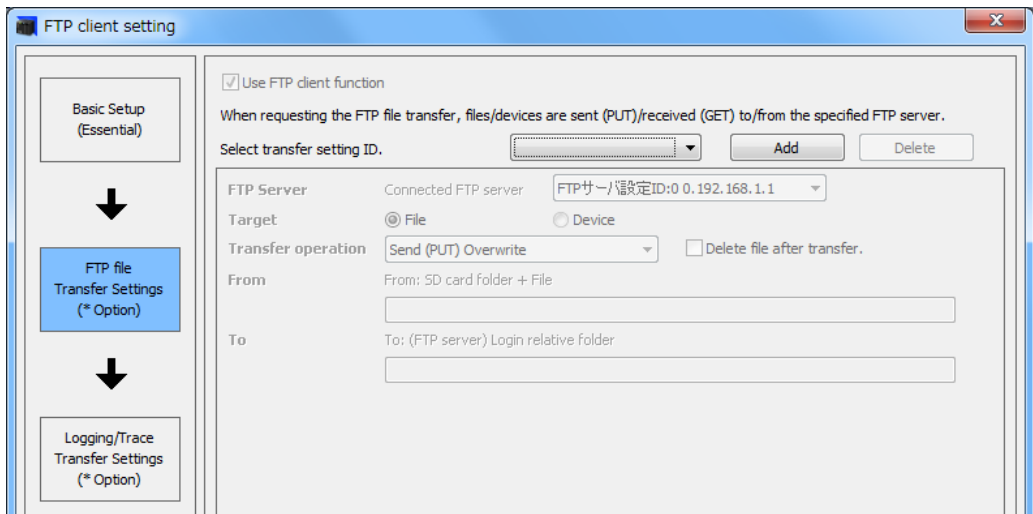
FTP client setting

Basic Setup (Essential)

FTP file Transfer Settings (* Option)

Logging/Trace Transfer Settings (* Option)

Use FTP client function

When requesting the FTP file transfer, files/devices are sent (PUT)/received (GET) to/from the specified FTP server.

Select transfer setting ID.

Add

Delete

FTP Server

Connected FTP server

FTPサーバ設定ID:0 0.192.168.1.1

Target

File

Device

Transfer operation

Send (PUT) Overwrite

Delete file after transfer.

From

From: SD card folder + File

To

To: (FTP server) Login relative folder